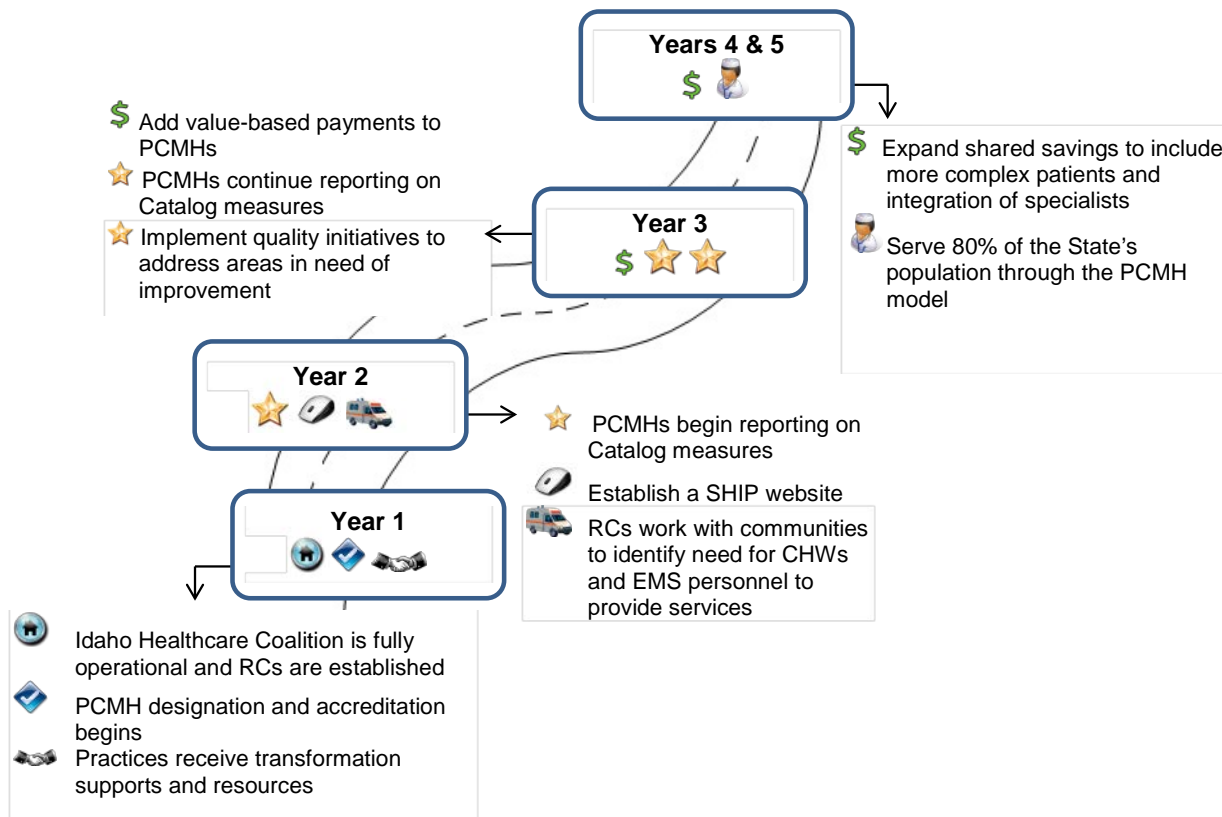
Years 4 & 5

$ Add value-based payments to PCMHs

PCMHs continue reporting on Catalog measures

Implement quality initiatives to address areas in need of improvement

$ Expand shared savings to include more complex patients and integration of specialists

Serve 80% of the State's population through the PCMH model

Year 3

Year 2

PCMHs begin reporting on Catalog measures

Establish a SHIP website

RCs work with communities to identify need for CHWs and EMS personnel to provide services

Year 1

Idaho Healthcare Coalition is fully operational and RCs are established

PCMH designation and accreditation begins

Practices receive transformation supports and resources